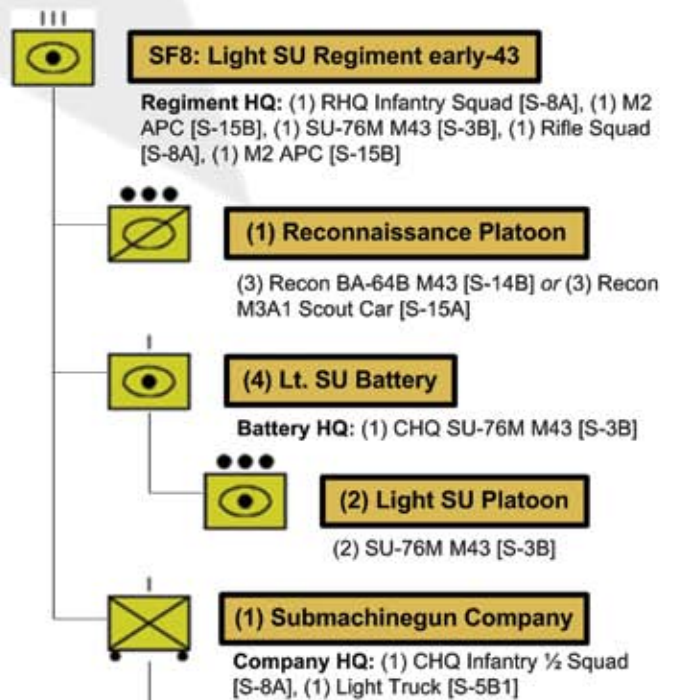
III

SF8: Light SU Regiment early-43

**Regiment HQ:** (1) RHQ Infantry Squad [S-8A], (1) M2 APC [S-15B], (1) SU-76M M43 [S-3B], (1) Rifle Squad [S-8A], (1) M2 APC [S-15B]

●●●

(1) Reconnaissance Platoon

(3) Recon BA-64B M43 [S-14B] *or* (3) Recon M3A1 Scout Car [S-15A]

I

(4) Lt. SU Battery

**Battery HQ:** (1) CHQ SU-76M M43 [S-3B]

●●●

(2) Light SU Platoon

(2) SU-76M M43 [S-3B]

(1) Submachinegun Company

**Company HQ:** (1) CHQ Infantry ½ Squad [S-8A], (1) Light Truck [S-5B1]